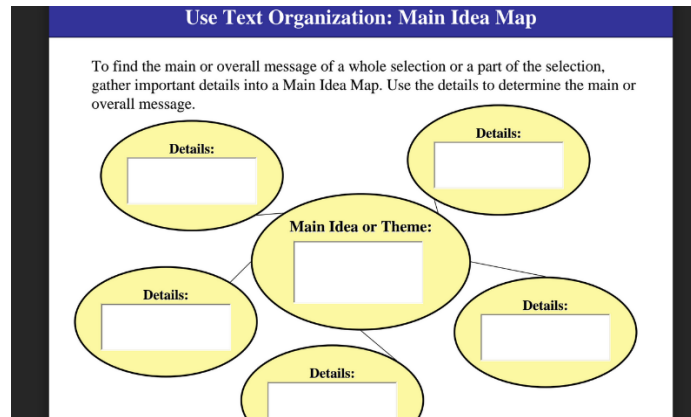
Use Text Organization: Main Idea Map

To find the main or overall message of a whole selection or a part of the selection, gather important details into a Main Idea Map. Use the details to determine the main or overall message.

Details:

Details:

Main Idea or Theme:

Details:

Details:

Details: